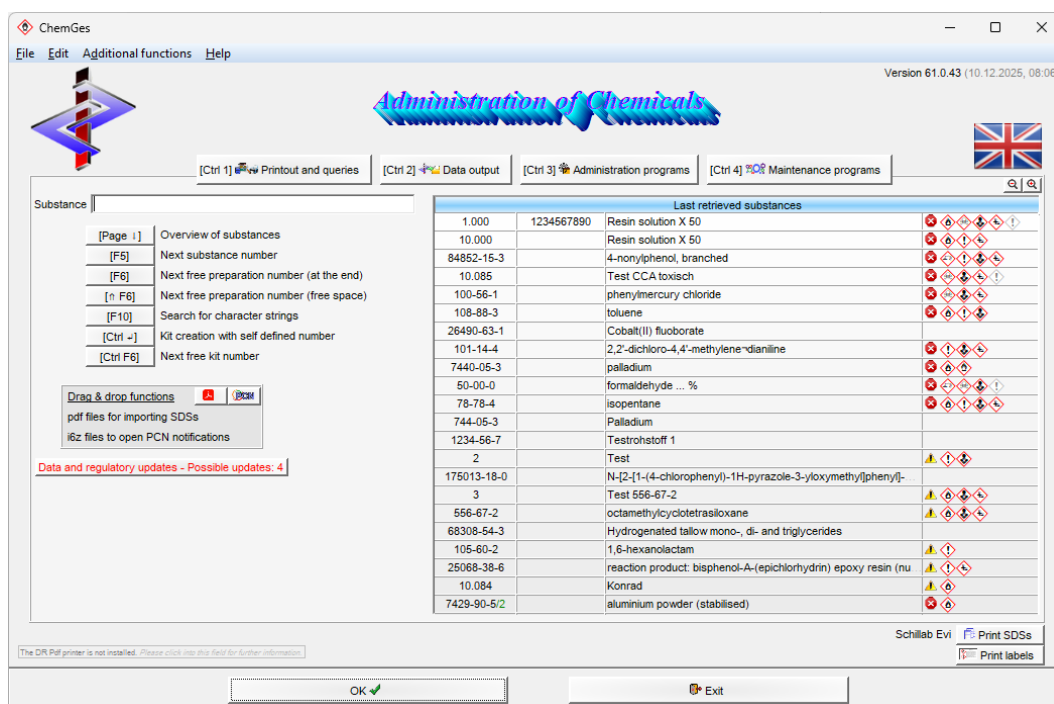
ChemGes

File Edit Additional functions Help

Version 61.0.43 (10.12.2025, 08:06

Administration of Chemicals

[Ctrl 1] Printout and queries
[Ctrl 2] Data output
[Ctrl 3] Administration programs
[Ctrl 4] Maintenance programs

Substance

| [Page ↓] | Overview of substances |
|---|---|
| [F5] | Next substance number |
| [F6] | Next free preparation number (at the end) |
| [⇑ F6] | Next free preparation number (free space) |
| [F10] | Search for character strings |
| [Ctrl ↵] | Kit creation with self defined number |
| [Ctrl F6] | Next free kit number |

Drag & drop functions PCN
pdf files for importing SDSs
i6z files to open PCN notifications

Data and regulatory updates - Possible updates: 4

Last retrieved substances

| | | |
|---|---|---|
| 1.000 | 1234567890 | Resin solution X 50 |
| 10.000 | | Resin solution X 50 |
| 84852-15-3 | | 4-nonylphenol, branched |
| 10.085 | | Test CCA toxisch |
| 100-56-1 | | phenylmercury chloride |
| 108-88-3 | | toluene |
| 26490-63-1 | | Cobalt(II) fluoborate |
| 101-14-4 | | 2,2'-dichloro-4,4'-methylene¬dianiline |
| 7440-05-3 | | palladium |
| 50-00-0 | | formaldehyde ... % |
| 78-78-4 | | isopentane |
| 744-05-3 | | Palladium |
| 1234-56-7 | | Testrohstoff 1 |
| 2 | | Test |
| 175013-18-0 | | N-[2-[1-(4-chlorophenyl)-1H-pyrazole-3-yloxymethyl]phenyl]- |
| 3 | | Test 556-67-2 |
| 556-67-2 | | octamethylcyclotetrasiloxane |
| 68308-54-3 | | Hydrogenated tallow mono-, di- and triglycerides |
| 105-60-2 | | 1,6-hexanolactam |
| 25068-38-6 | | reaction product: bisphenol-A-(epichlorhydrin) epoxy resin (nu |
| 10.084 | | Konrad |
| 7429-90-5/2 | | aluminium powder (stabilised) |

Schillab Evi
Print SDSs
Print labels

The DR Pdf printer is not installed. Please click into this field for further information.

OK
Exit